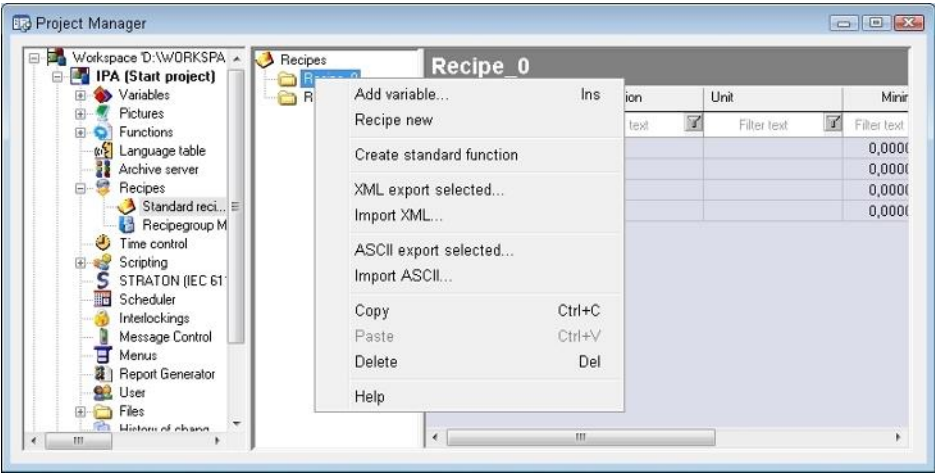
Project Manager

Workspace 'D:\WORKSPA
IPA (Start project)
Variables
Pictures
Functions
Language table
Archive server
Recipes
Standard reci...
Recipegroup M
Time control
Scripting
STRATON (IEC 61
Scheduler
Interlockings
Message Control
Menus
Report Generator
User
Files
History of chang

Recipes
Recipe_0
R

Recipe_0

| ion | Unit | Minir |
|---|---|---|
| text | Filter text | Filter text |
| | | 0,0000 |
| | | 0,0000 |
| | | 0,0000 |
| | | 0,0000 |

Add variable... Ins
Recipe new
Create standard function
XML export selected...
Import XML...
ASCII export selected...
Import ASCII...
Copy Ctrl+C
Paste Ctrl+V
Delete Del
Help